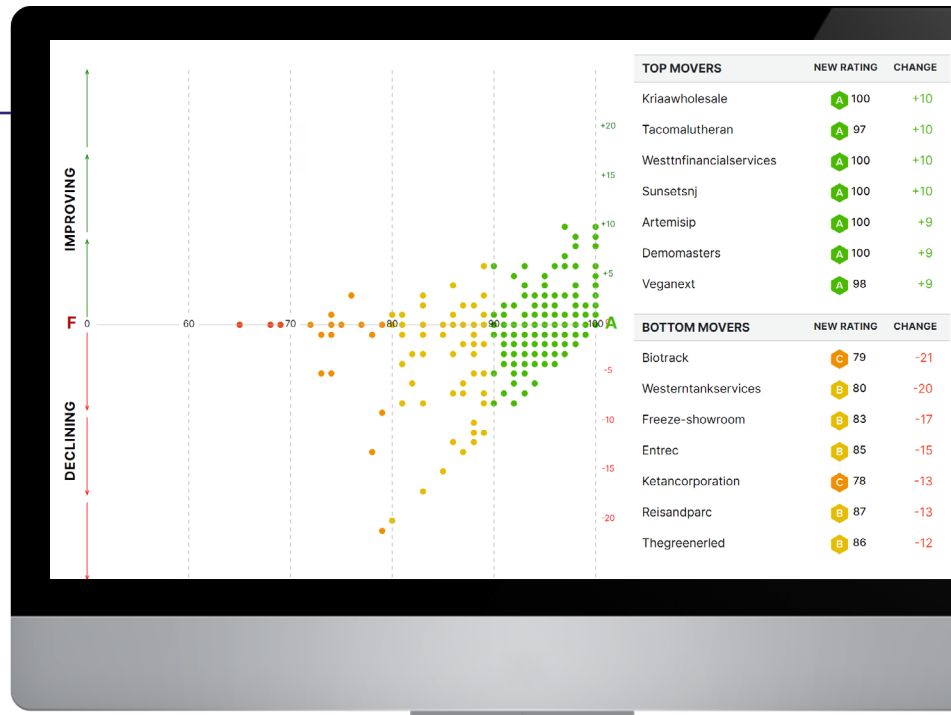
IMPROVING

DECLINING

F 0 60 70 80 90 100 A

+20
+15
+10
+5
-5
-10
-15
-20

| TOP MOVERS | NEW RATING | CHANGE |
|---|---|---|
| Kriaawholesale | A 100 | +10 |
| Tacomalutheran | A 97 | +10 |
| Westtnfinancialservices | A 100 | +10 |
| Sunsetsnj | A 100 | +10 |
| Artemisip | A 100 | +9 |
| Demomasters | A 100 | +9 |
| Veganext | A 98 | +9 |

| BOTTOM MOVERS | NEW RATING | CHANGE |
|---|---|---|
| Biotrack | C 79 | -21 |
| Westerntankservices | B 80 | -20 |
| Freeze-showroom | B 83 | -17 |
| Entrec | B 85 | -15 |
| Ketancorporation | C 78 | -13 |
| Reisandparc | B 87 | -13 |
| Thegreenerled | B 86 | -12 |